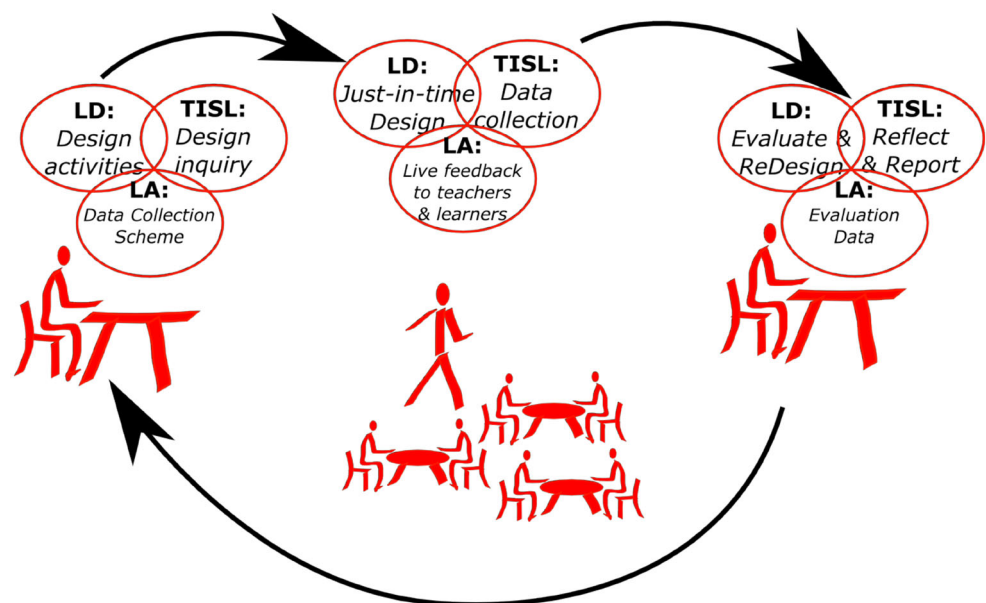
LD: Design activities

TISL: Design inquiry

LA: Data Collection Scheme

LD: Just-in-time Design

TISL: Data collection

LA: Live feedback to teachers & learners

LD: Evaluate & ReDesign

TISL: Reflect & Report

LA: Evaluation Data